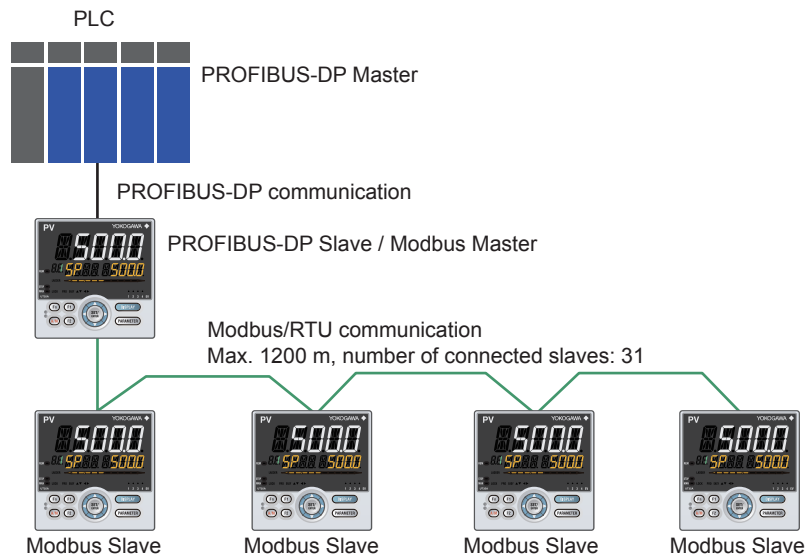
PLC

PROFIBUS-DP Master

PROFIBUS-DP communication

PV YOKOGAWA 500.0 SP 500.0

PROFIBUS-DP Slave / Modbus Master

Modbus/RTU communication
Max. 1200 m, number of connected slaves: 31

PV YOKOGAWA 500.0 SP 500.0

PV YOKOGAWA 500.0 SP 500.0

PV YOKOGAWA 500.0 SP 500.0

PV YOKOGAWA 500.0 SP 500.0

Modbus Slave Modbus Slave Modbus Slave Modbus Slave